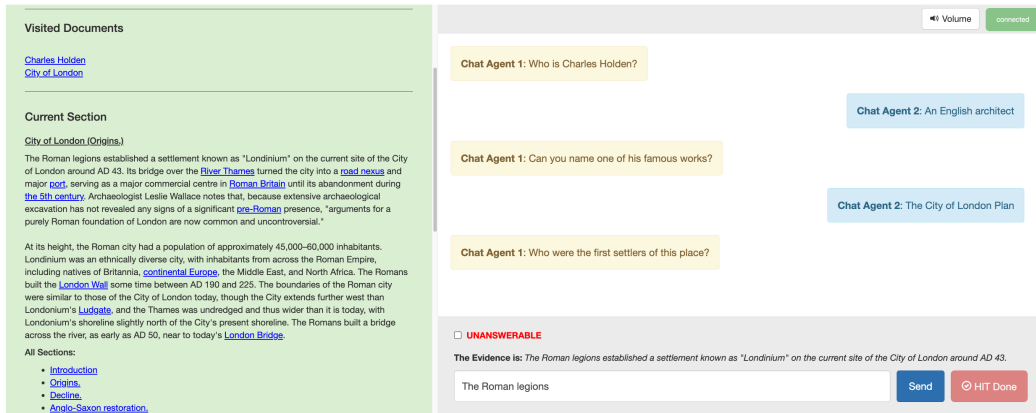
Visited Documents

Charles Holden
City of London

Current Section

City of London (Origins.)

The Roman legions established a settlement known as "Londinium" on the current site of the City of London around AD 43. Its bridge over the River Thames turned the city into a road nexus and major port, serving as a major commercial centre in Roman Britain until its abandonment during the 5th century. Archaeologist Leslie Wallace notes that, because extensive archaeological excavation has not revealed any signs of a significant pre-Roman presence, "arguments for a purely Roman foundation of London are now common and uncontroversial."

At its height, the Roman city had a population of approximately 45,000–60,000 inhabitants. Londinium was an ethnically diverse city, with inhabitants from across the Roman Empire, including natives of Britannia, continental Europe, the Middle East, and North Africa. The Romans built the London Wall some time between AD 190 and 225. The boundaries of the Roman city were similar to those of the City of London today, though the City extends further west than Londonium's Ludgate, and the Thames was undredged and thus wider than it is today, with Londonium's shoreline slightly north of the City's present shoreline. The Romans built a bridge across the river, as early as AD 50, near to today's London Bridge.

All Sections:

- Introduction
- Origins.
- Decline.
- Anglo-Saxon restoration.

Volume
connected

Chat Agent 1: Who is Charles Holden?

Chat Agent 2: An English architect

Chat Agent 1: Can you name one of his famous works?

Chat Agent 2: The City of London Plan

Chat Agent 1: Who were the first settlers of this place?

UNANSWERABLE

The Evidence is: The Roman legions established a settlement known as "Londinium" on the current site of the City of London around AD 43.

The Roman legions

Send

HIT Done